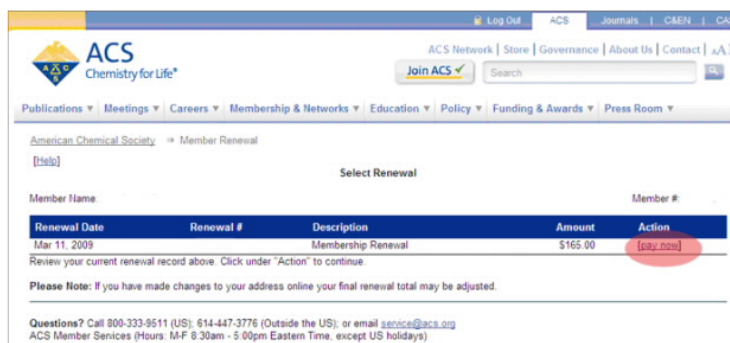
Log Out | ACS | Journals | C&EN | CA

ACS Chemistry for Life®

ACS Network | Store | Governance | About Us | Contact | A A

Join ACS ✓ | Search

Publications ▼ | Meetings ▼ | Careers ▼ | Membership & Networks ▼ | Education ▼ | Policy ▼ | Funding & Awards ▼ | Press Room ▼

American Chemical Society ⇒ Member Renewal

[Help]

Select Renewal

Member Name:

Member #:

| Renewal Date | Renewal # | Description | Amount | Action |
|---|---|---|---|---|
| Mar 11, 2009 | | Membership Renewal | $165.00 | [pay now] |

Review your current renewal record above. Click under "Action" to continue.

Please Note: If you have made changes to your address online your final renewal total may be adjusted.

Questions? Call 800-333-9511 (US); 614-447-3776 (Outside the US); or email service@acs.org
ACS Member Services (Hours: M-F 8:30am - 5:00pm Eastern Time, except US holidays)